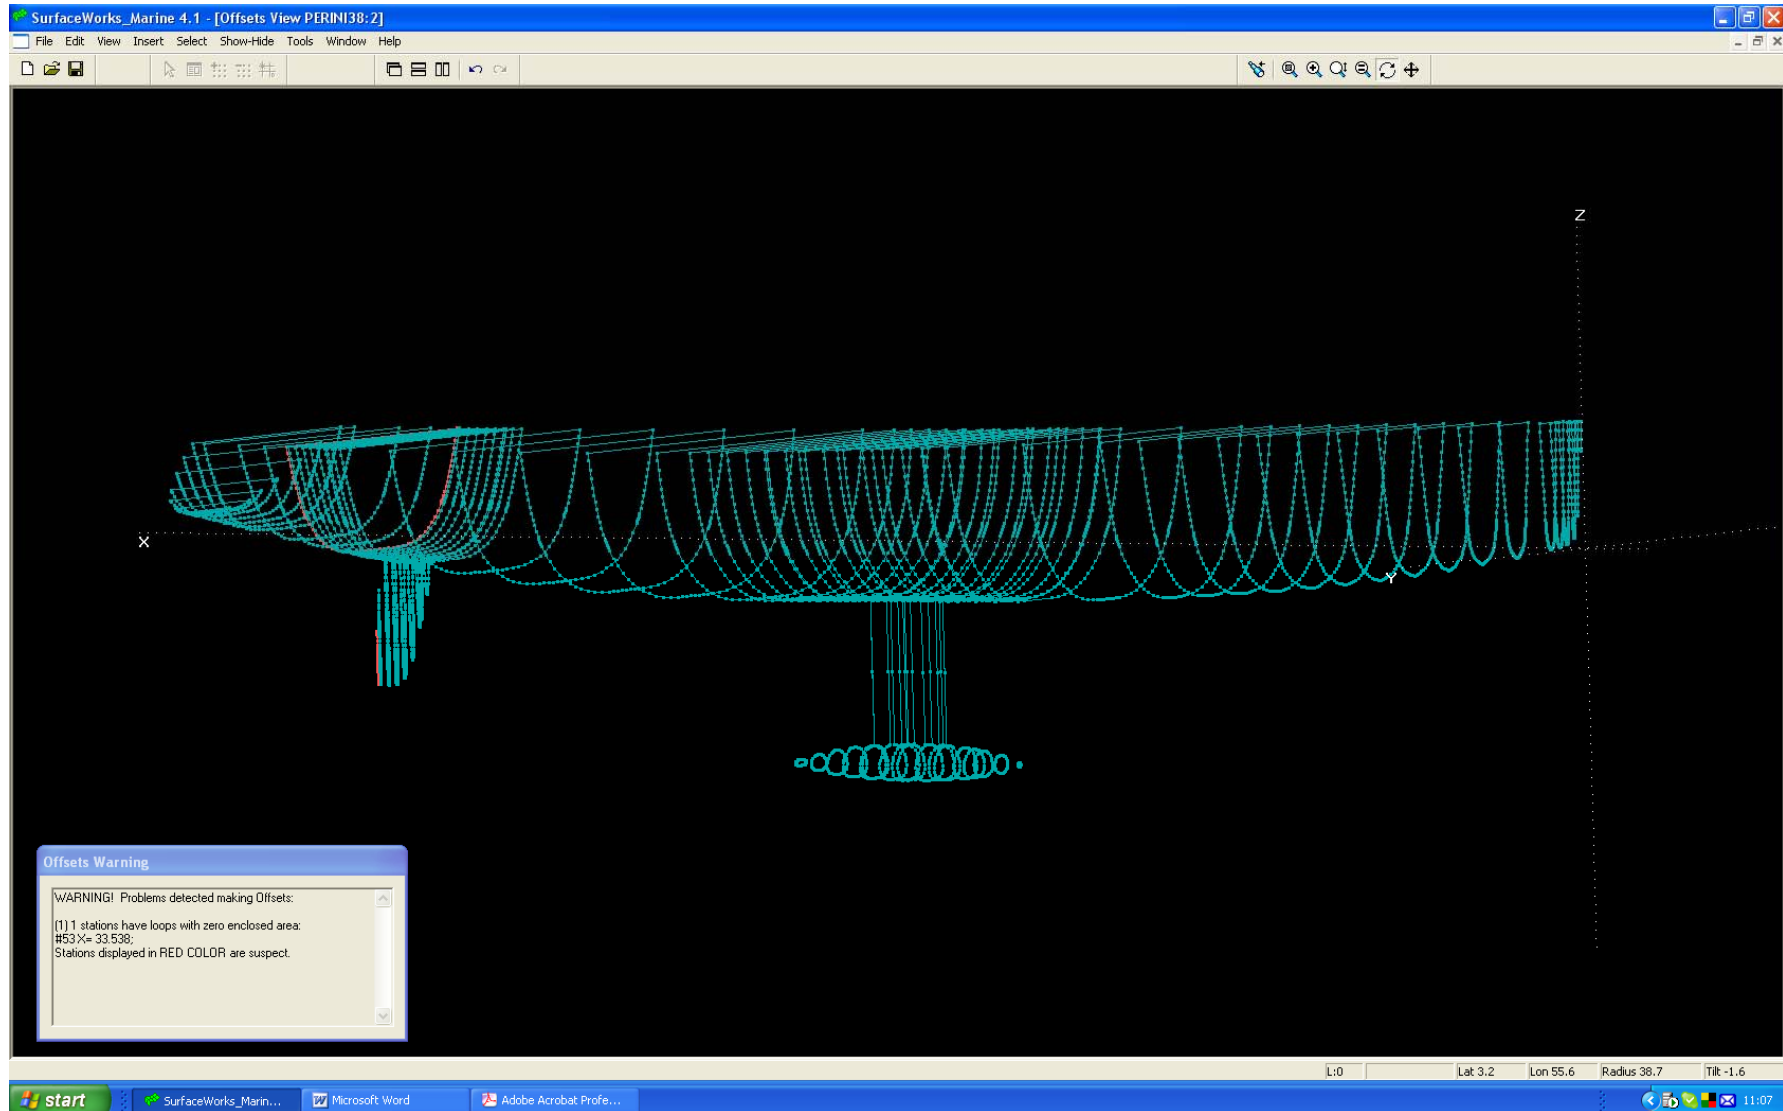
SurfaceWorks_Marine 4.1 - [Offsets View PERINI38:2]

File Edit View Insert Select Show-Hide Tools Window Help

Z

X

Y

Offsets Warning

WARNING! Problems detected making Offsets:

(1) 1 stations have loops with zero enclosed area:
#53 X= 33.538;
Stations displayed in RED COLOR are suspect.

L:0 Lat 3.2 Lon 55.6 Radius 38.7 Tilt -1.6

start SurfaceWorks_Marin... Microsoft Word Adobe Acrobat Profe... 11:07